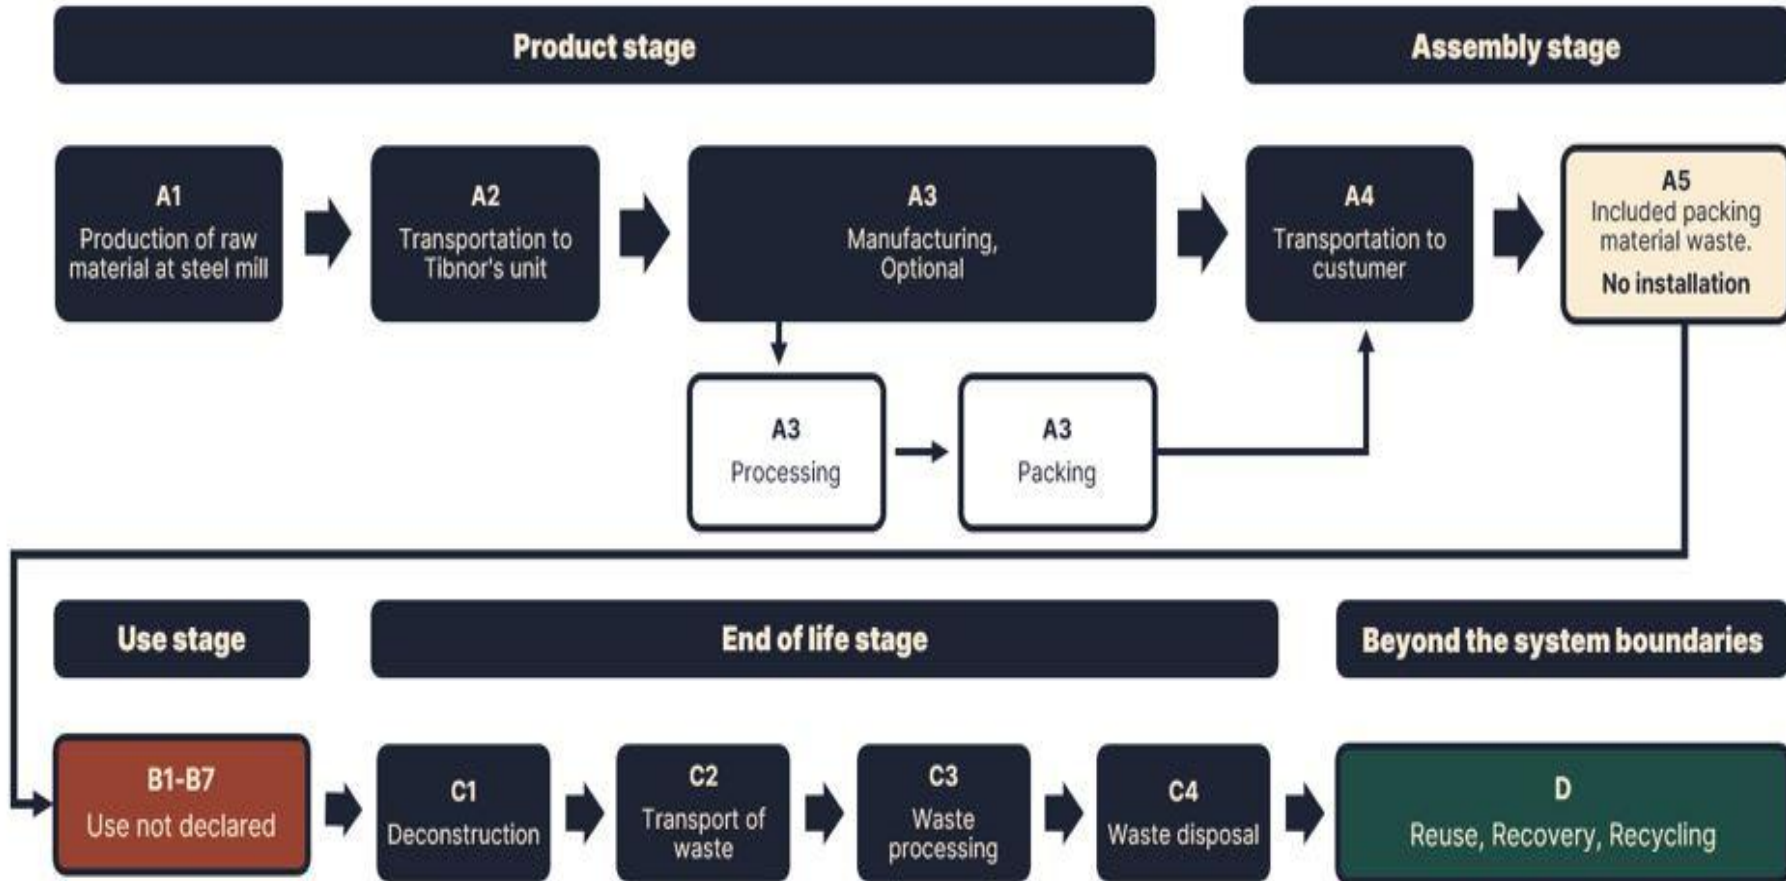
Product stage

Assembly stage

A1
Production of raw material at steel mill

A2
Transportation to Tibnor's unit

A3
Manufacturing, Optional

A4
Transportation to custumer

A5
Included packing material waste.
No installation

A3
Processing

A3
Packing

Use stage

End of life stage

Beyond the system boundaries

B1-B7
Use not declared

C1
Deconstruction

C2
Transport of waste

C3
Waste processing

C4
Waste disposal

D
Reuse, Recovery, Recycling